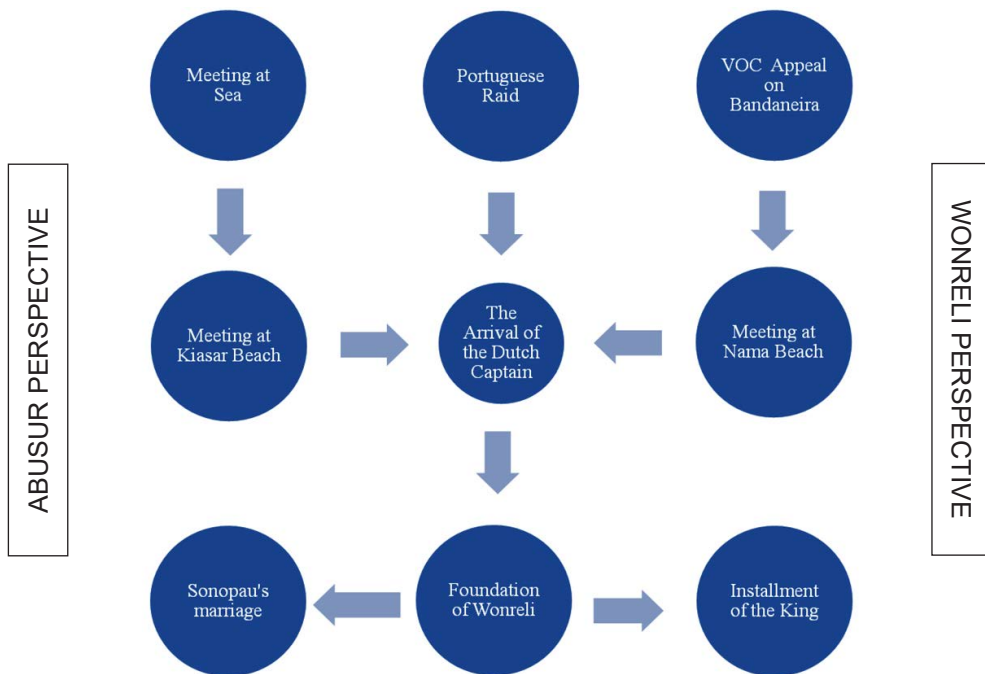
ABUSUR PERSPECTIVE

Meeting at Sea

Portuguese Raid

VOC Appeal on Bandaneira

WONRELI PERSPECTIVE

Meeting at Kiasar Beach

The Arrival of the Dutch Captain

Meeting at Nama Beach

Sonopau's marriage

Foundation of Wonreli

Installment of the King